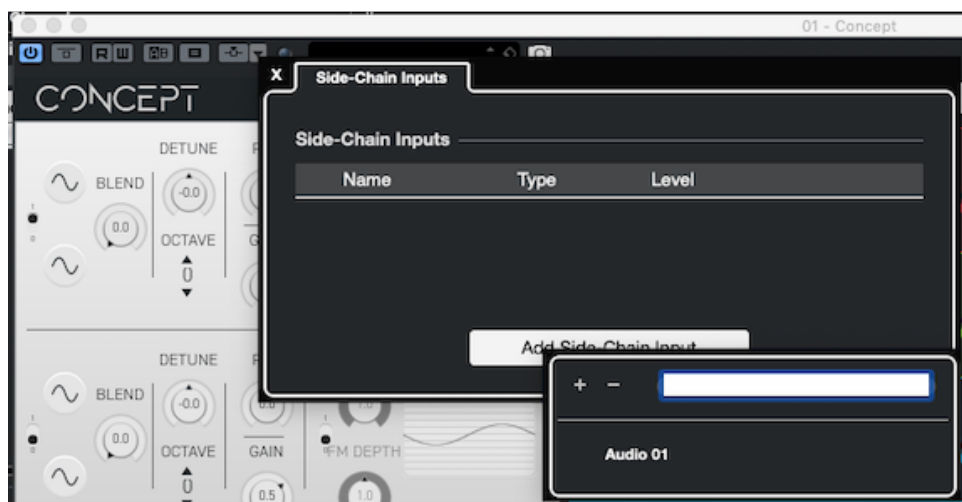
01 - Concept

CONCEPT

DETUNE

BLEND

-0.0

0.0

OCTAVE

0

DETUNE

BLEND

-0.0

0.0

OCTAVE

0

GAIN

0.5

FM DEPTH

1.0

Side-Chain Inputs

Side-Chain Inputs

| Name | Type | Level |
|---|---|---|

Add Side-Chain Input

+ −

Audio 01